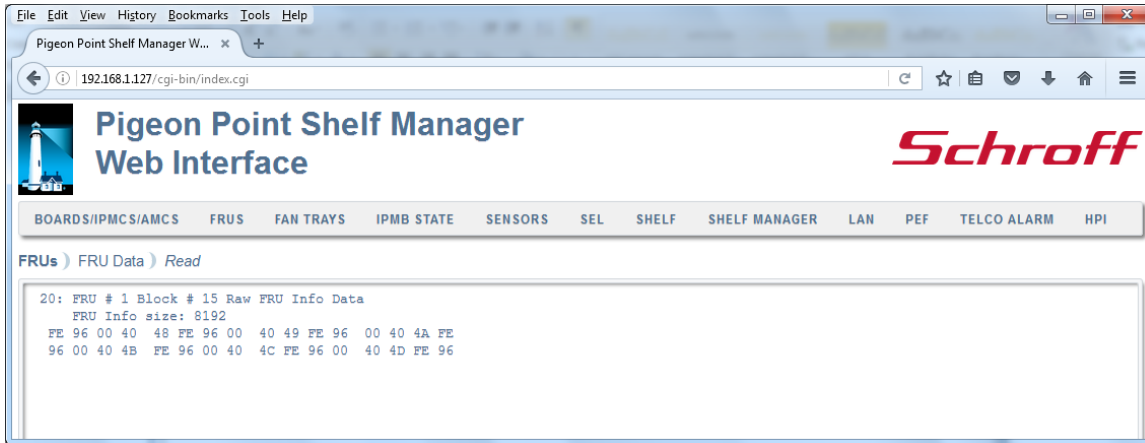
File Edit View History Bookmarks Tools Help

Pigeon Point Shelf Manager W... ×

192.168.1.127/cgi-bin/index.cgi

Pigeon Point Shelf Manager
Web Interface

Schroff

BOARDS/IPMCS/AMCS FRUS FAN TRAYS IPMB STATE SENSORS SEL SHELF SHELF MANAGER LAN PEF TELCO ALARM HPI

FRUs FRU Data Read

20: FRU # 1 Block # 15 Raw FRU Info Data
FRU Info size: 8192
FE 96 00 40 48 FE 96 00 40 49 FE 96 00 40 4A FE
96 00 40 4B FE 96 00 40 4C FE 96 00 40 4D FE 96